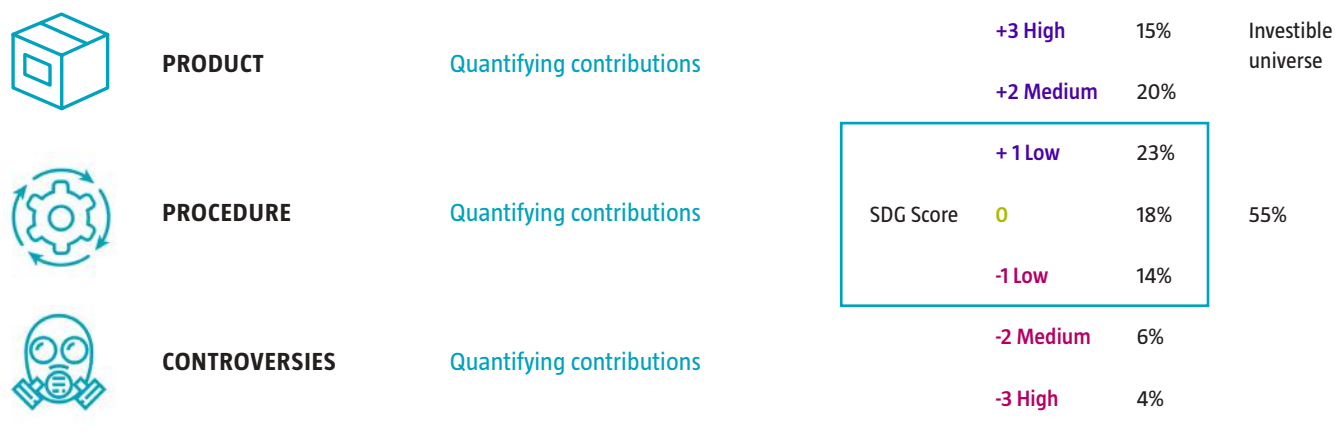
PRODUCT

Quantifying contributions

PROCEDURE

Quantifying contributions

CONTROVERSIES

Quantifying contributions

| | | | |
|---|---|---|---|
| | +3 High | 15% | Investible universe |
| | +2 Medium | 20% | |
| SDG Score | + 1 Low | 23% | 55% |
| | 0 | 18% | |
| | -1 Low | 14% | |
| | -2 Medium | 6% | |
| | -3 High | 4% | |